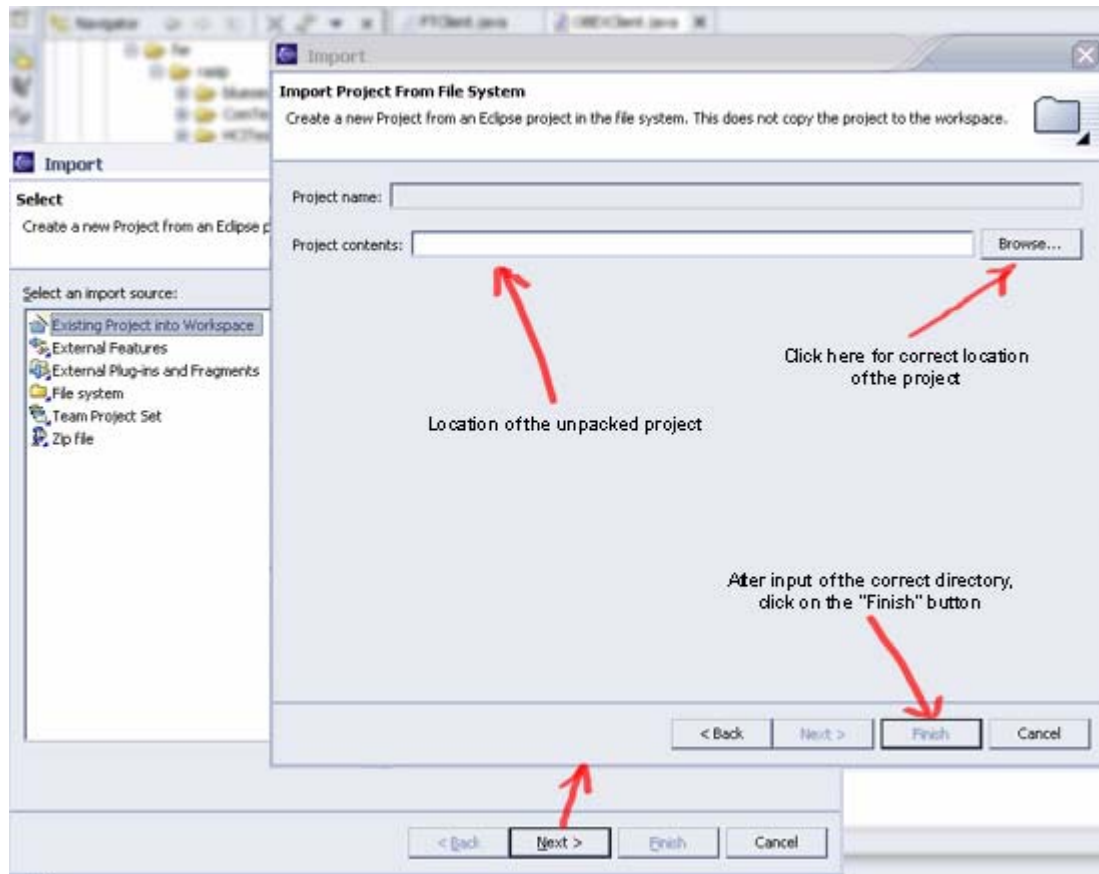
Navigator
PTClient.java
OBEXClient.java

Import

Select
Create a new Project from an Eclipse p

Select an import source:
Existing Project into Workspace
External Features
External Plug-ins and Fragments
File system
Team Project Set
Zip file

< Back
Next >
Finish
Cancel

Import

Import Project From File System
Create a new Project from an Eclipse project in the file system. This does not copy the project to the workspace.

Project name:
Project contents:
Browse...

Click here for correct location ofthe project

Location ofthe unpacked project

Afer input ofthe correct directory, click on the "Finish" button

< Back
Next >
Finish
Cancel